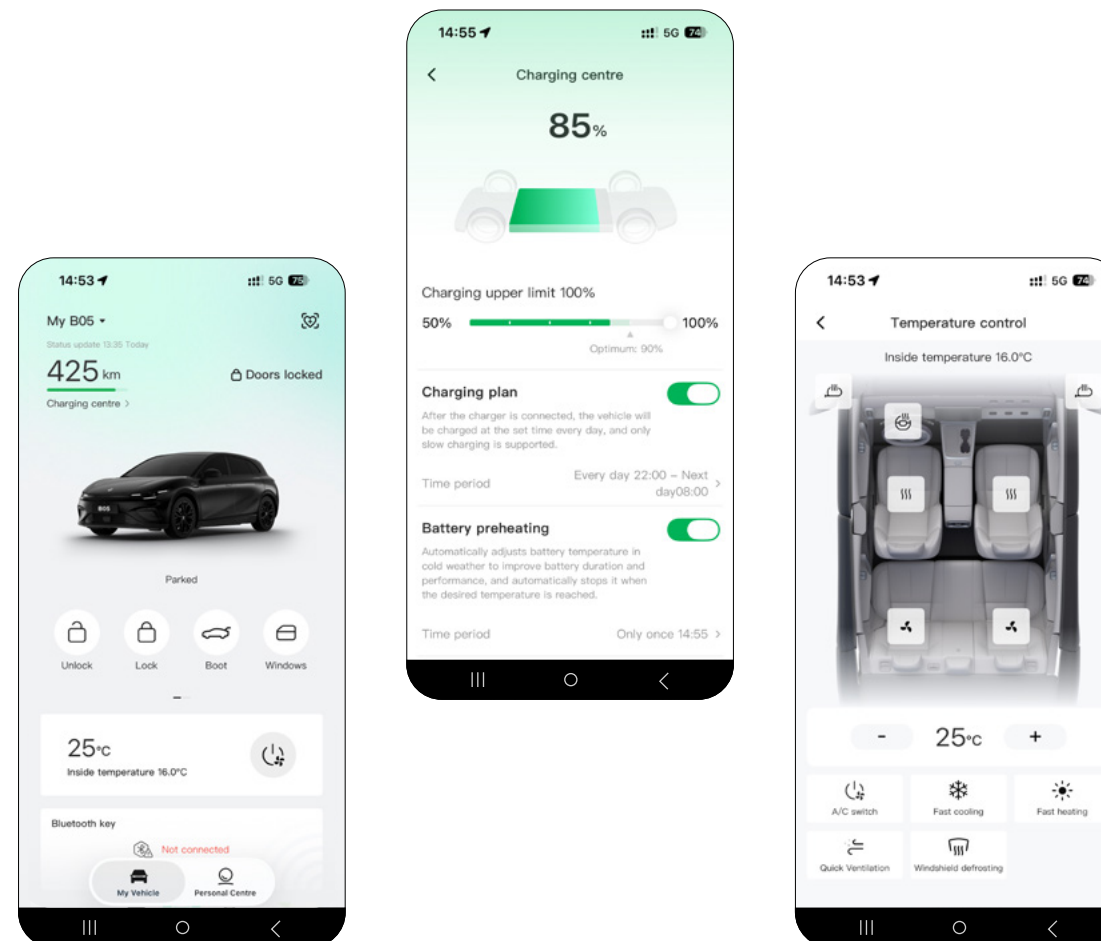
14:53
5G 75

My B05
Status update 13:35 Today
425 km
Doors locked
Charging centre >

B05

Parked

Unlock
Lock
Boot
Windows

25°C
Inside temperature 16.0°C

Bluetooth key
Not connected

My Vehicle
Personal Centre

14:55
5G 74

Charging centre

85%

Charging upper limit 100%
50%
100%
Optimum: 90%

Charging plan
After the charger is connected, the vehicle will be charged at the set time every day, and only slow charging is supported.

Time period
Every day 22:00 – Next day08:00 >

Battery preheating
Automatically adjusts battery temperature in cold weather to improve battery duration and performance, and automatically stops it when the desired temperature is reached.

Time period
Only once 14:55 >

14:53
5G 74

Temperature control
Inside temperature 16.0°C

-
25°C
+

A/C switch
Fast cooling
Fast heating
Quick Ventilation
Windshield defrosting